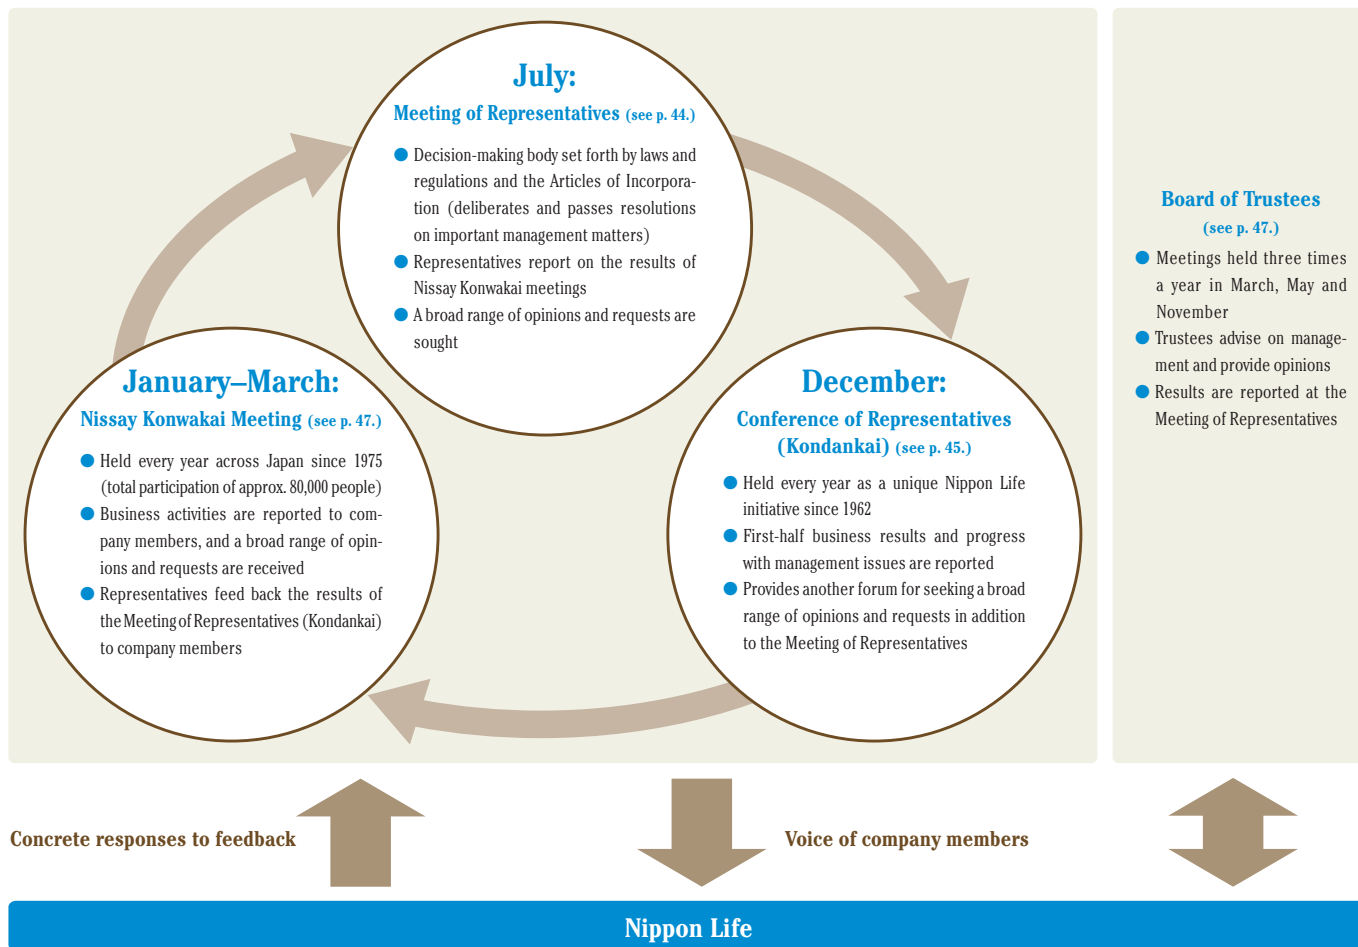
July:
Meeting of Representatives (see p. 44.)

Decision-making body set forth by laws and regulations and the Articles of Incorporation (deliberates and passes resolutions on important management matters)
Representatives report on the results of Nissay Konwakai meetings
A broad range of opinions and requests are sought

January–March:
Nissay Konwakai Meeting (see p. 47.)

Held every year across Japan since 1975 (total participation of approx. 80,000 people)
Business activities are reported to company members, and a broad range of opinions and requests are received
Representatives feed back the results of the Meeting of Representatives (Kondankai) to company members

December:
Conference of Representatives (Kondankai) (see p. 45.)

Held every year as a unique Nippon Life initiative since 1962
First-half business results and progress with management issues are reported
Provides another forum for seeking a broad range of opinions and requests in addition to the Meeting of Representatives

Board of Trustees
(see p. 47.)

Meetings held three times a year in March, May and November
Trustees advise on management and provide opinions
Results are reported at the Meeting of Representatives

Concrete responses to feedback

Voice of company members

Nippon Life